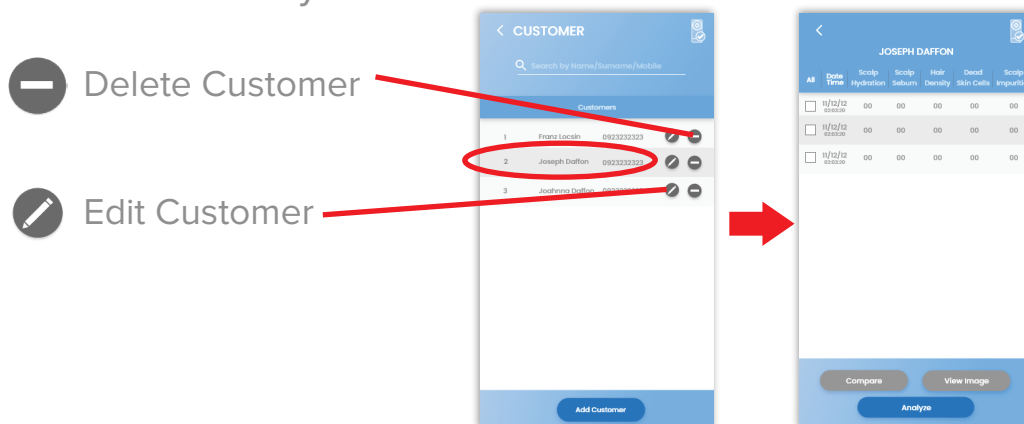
Delete Customer

Edit Customer

CUSTOMER

Search by Name/Surname/Mobile

Customers

| 1 | Franz Locsin | 0923232323 |
|---|---|---|
| 2 | Joseph Daffon | 0923232323 |
| 3 | Joahnna Daffon | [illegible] |

Add Customer

JOSEPH DAFFON

| All | Date Time | Scalp Hydration | Scalp Sebum | Hair Density | Dead Skin Cells | Scalp Impuriti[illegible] |
|---|---|---|---|---|---|---|
| | 11/12/12 02:03:20 | 00 | 00 | 00 | 00 | 00 |
| | 11/12/12 02:03:20 | 00 | 00 | 00 | 00 | 00 |
| | 11/12/12 02:03:20 | 00 | 00 | 00 | 00 | 00 |

Compare

View Image

Analyze